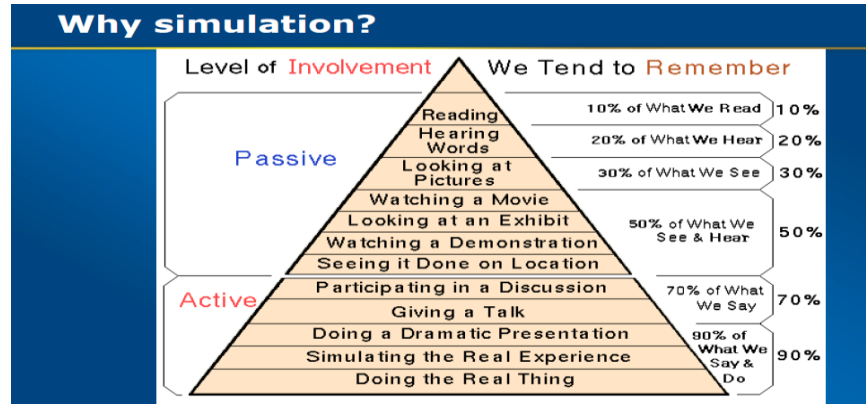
Why simulation?

Level of Involvement

We Tend to Remember

Passive

Reading

Hearing Words

Looking at Pictures

Watching a Movie

Looking at an Exhibit

Watching a Demonstration

Seeing it Done on Location

Active

Participating in a Discussion

Giving a Talk

Doing a Dramatic Presentation

Simulating the Real Experience

Doing the Real Thing

10% of What We Read 10%

20% of What We Hear 20%

30% of What We See 30%

50% of What We See & Hear 50%

70% of What We Say 70%

90% of What We Say & Do 90%